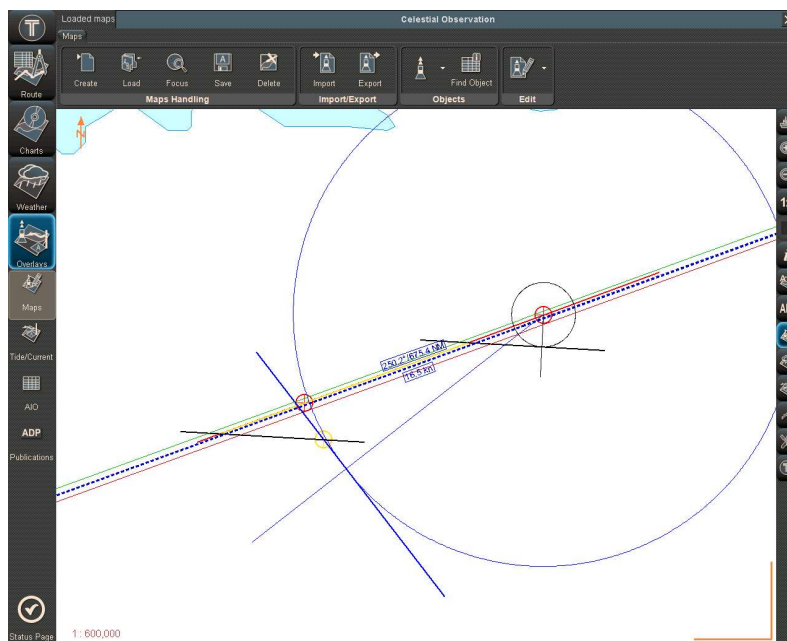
Loaded maps
Celestial Observation
Maps
Create Load Focus Save Delete
Maps Handling
Import Export
Import/Export
Find Object
Objects
Edit
Route
Charts
Weather
Overlays
Maps
Tide/Current
AIO
ADP
Publications
Status Page
250.2° (675.4 NM)
16.5 kn
1 : 600,000
N
1:
A